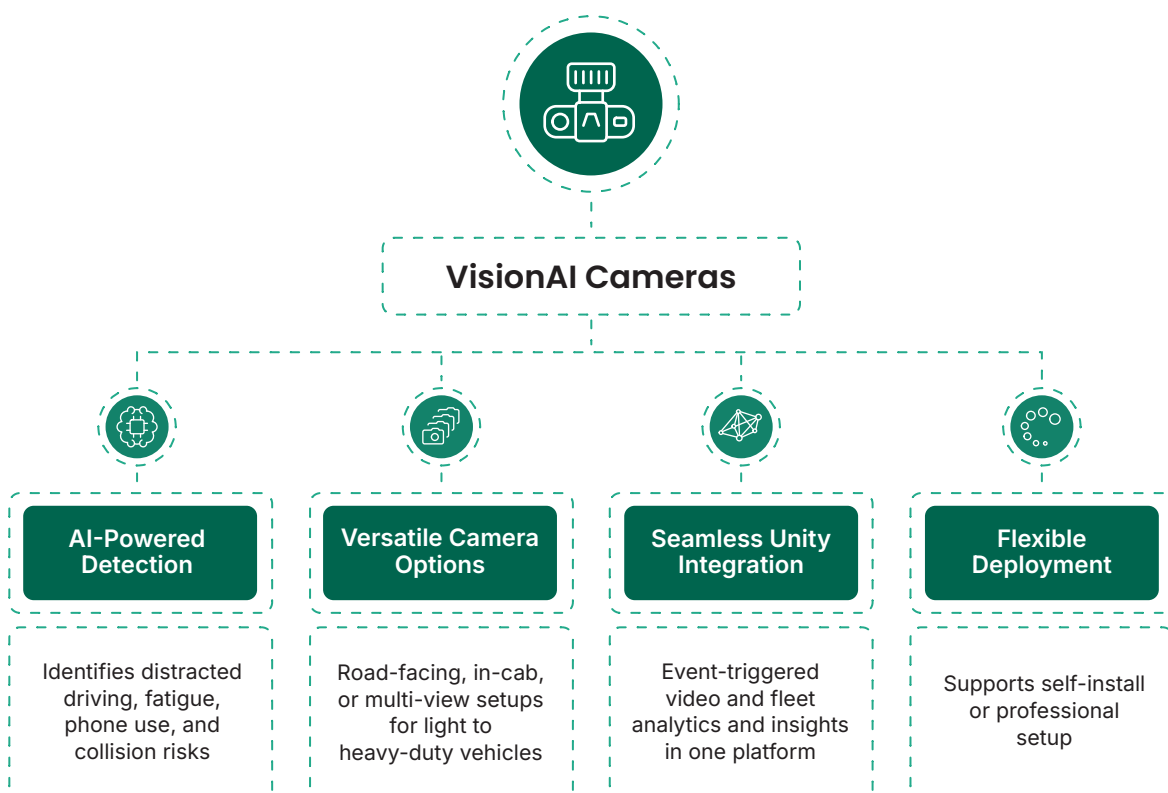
VisionAI Cameras

AI-Powered Detection

Identifies distracted driving, fatigue, phone use, and collision risks

Versatile Camera Options

Road-facing, in-cab, or multi-view setups for light to heavy-duty vehicles

Seamless Unity Integration

Event-triggered video and fleet analytics and insights in one platform

Flexible Deployment

Supports self-install or professional setup